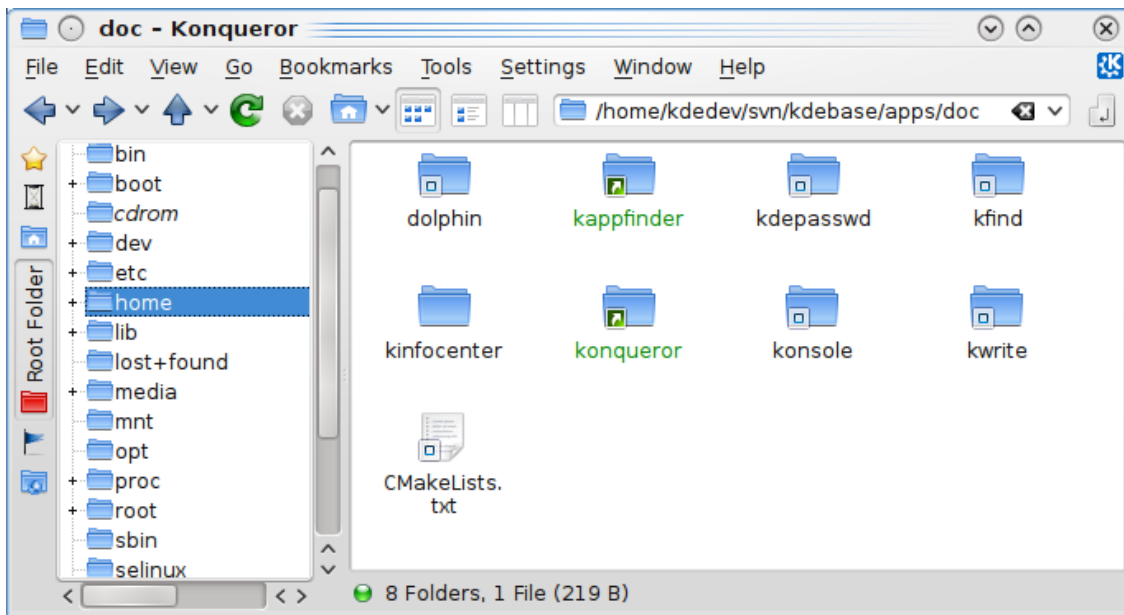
doc - Konqueror

File Edit View Go Bookmarks Tools Settings Window Help

/home/kdedev/svn/kdebase/apps/doc

Root Folder

bin
boot
cdrom
dev
etc
home
lib
lost+found
media
mnt
opt
proc
root
sbin
selinux

dolphin
kappfinder
kdepasswd
kfind
kinfocenter
konqueror
konsole
kwrite
CMakeLists.txt

8 Folders, 1 File (219 B)